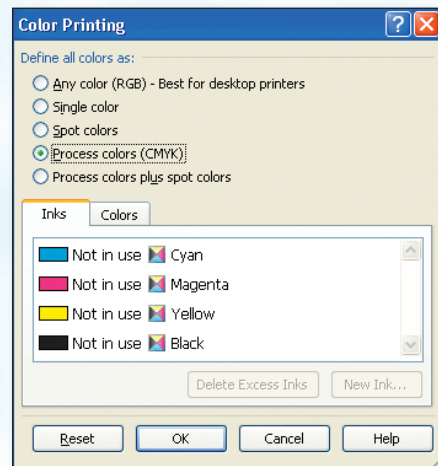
Color Printing

Define all colors as:

Any color (RGB) - Best for desktop printers

Single color

Spot colors

Process colors (CMYK)

Process colors plus spot colors

Inks | Colors

Not in use Cyan

Not in use Magenta

Not in use Yellow

Not in use Black

Delete Excess Inks | New Ink...

Reset | OK | Cancel | Help